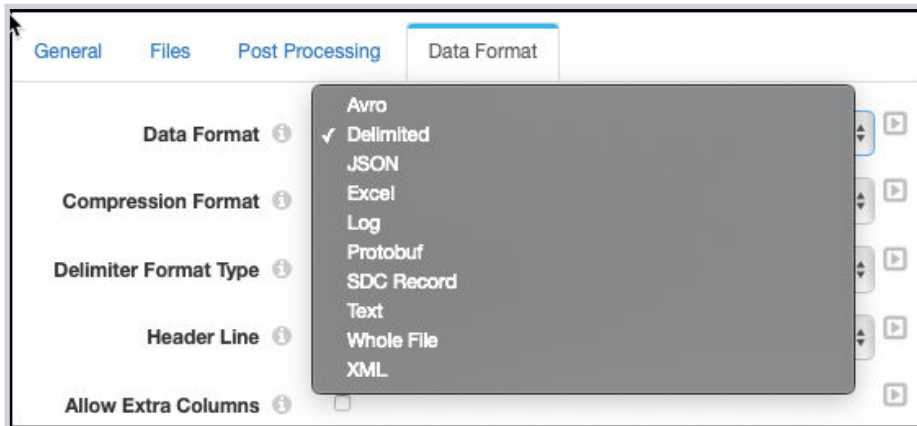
General Files Post Processing Data Format

Data Format
Compression Format
Delimiter Format Type
Header Line
Allow Extra Columns

Avro
✓ Delimited
JSON
Excel
Log
Protobuf
SDC Record
Text
Whole File
XML